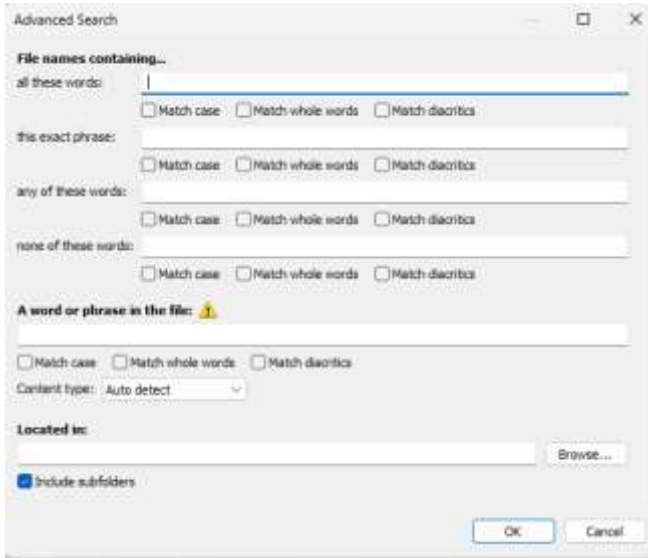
Advanced Search

File names containing...

all these words:

Match case Match whole words Match diacritics

this exact phrase:

Match case Match whole words Match diacritics

any of these words:

Match case Match whole words Match diacritics

none of these words:

Match case Match whole words Match diacritics

A word or phrase in the file:

Match case Match whole words Match diacritics

Content type: Auto detect

Located in:

Browse...

Include subfolders

OK Cancel